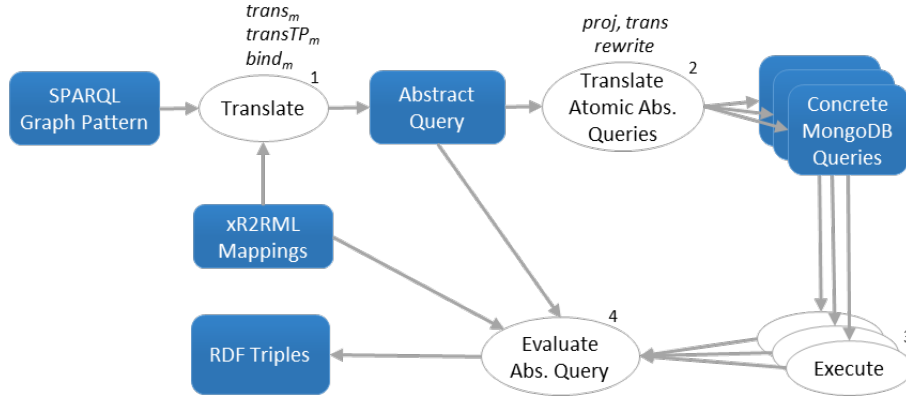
$trans_m$
$transTP_m$
$bind_m$

1

SPARQL Graph Pattern

Translate

Abstract Query

proj, trans
rewrite

2

Translate Atomic Abs. Queries

Concrete MongoDB Queries

xR2RML Mappings

4

RDF Triples

Evaluate Abs. Query

3

Execute